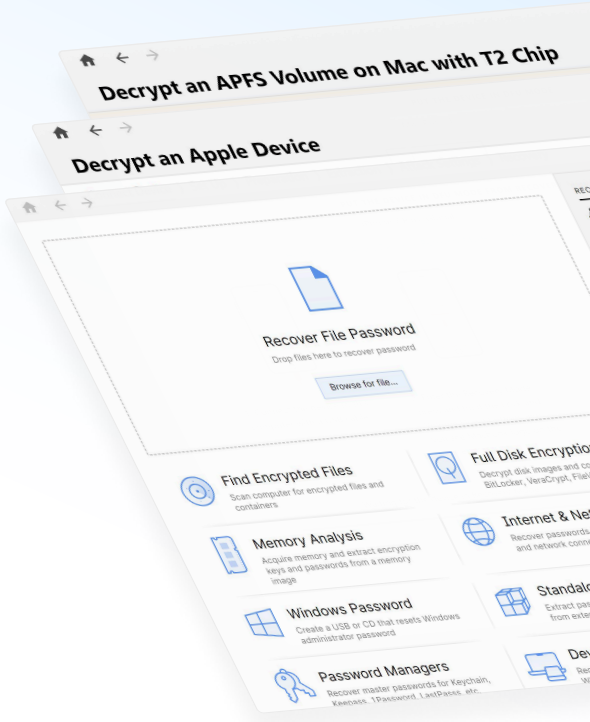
Decrypt an APFS Volume on Mac with T2 Chip

Decrypt an Apple Device

RECO

Recover File Password

Drop files here to recover password

Browse for file...

Find Encrypted Files

Scan computer for encrypted files and containers

Full Disk Encryptio

Decrypt disk images and co BitLocker, VeraCrypt, FileV

Memory Analysis

Acquire memory and extract encryption keys and passwords from a memory image

Internet & Net

Recover passwords and network conn

Windows Password

Create a USB or CD that resets Windows administrator password

Standalo

Extract pas from exter

Password Managers

Recover master passwords for Keychain, Keepass, 1Password, LastPass, etc.

Dev

Re W